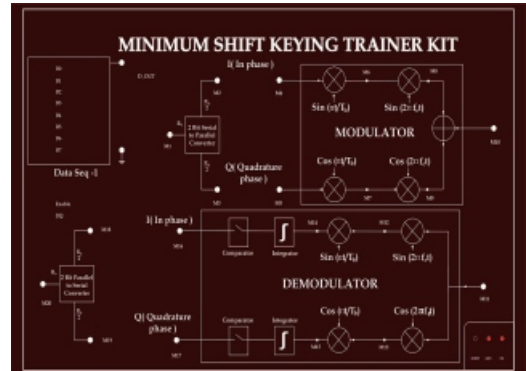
MINIMUM SHIFT KEYING TRAINER KIT

D0
D1
D2
D3
D4
D5
D6
D7

D.OUT

Data Seq -I

I( In phase )

$\frac{R_b}{2}$

2 Bit Serial to Parallel Converter

$R_b$

$\frac{R_b}{2}$

Q( Quadrature phase )

Sin $(\pi t/T_b)$

Sin $(2\pi f_c t)$

MODULATOR

Cos $(\pi t/T_b)$

Cos $(2\pi f_c t)$

Enable

I( In phase )

$\frac{R_b}{2}$

2 Bit Parallel to Serial Converter

$R_b$

$\frac{R_b}{2}$

Q( Quadrature phase )

Comparator

Integrator

Sin $(\pi t/T_b)$

Sin $(2\pi f_c t)$

DEMODULATOR

Comparator

Integrator

Cos $(\pi t/T_b)$

Cos $(2\pi f_c t)$